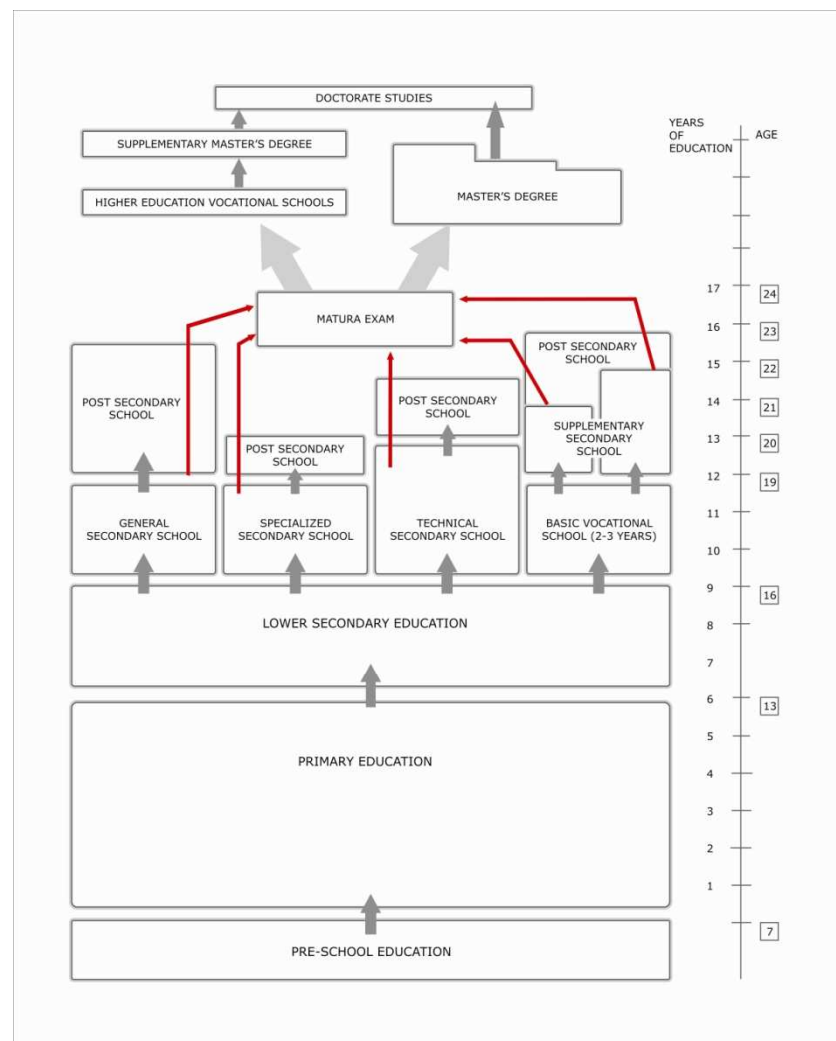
DOCTORATE STUDIES

SUPPLEMENTARY MASTER'S DEGREE

HIGHER EDUCATION VOCATIONAL SCHOOLS

MASTER'S DEGREE

YEARS OF EDUCATION

AGE

MATURA EXAM

POST SECONDARY SCHOOL

POST SECONDARY SCHOOL

POST SECONDARY SCHOOL

POST SECONDARY SCHOOL

SUPPLEMENTARY SECONDARY SCHOOL

GENERAL SECONDARY SCHOOL

SPECIALIZED SECONDARY SCHOOL

TECHNICAL SECONDARY SCHOOL

BASIC VOCATIONAL SCHOOL (2-3 YEARS)

LOWER SECONDARY EDUCATION

PRIMARY EDUCATION

PRE-SCHOOL EDUCATION

17 24
16 23
15 22
14 21
13 20
12 19
11
10
9 16
8
7
6 13
5
4
3
2
1
7